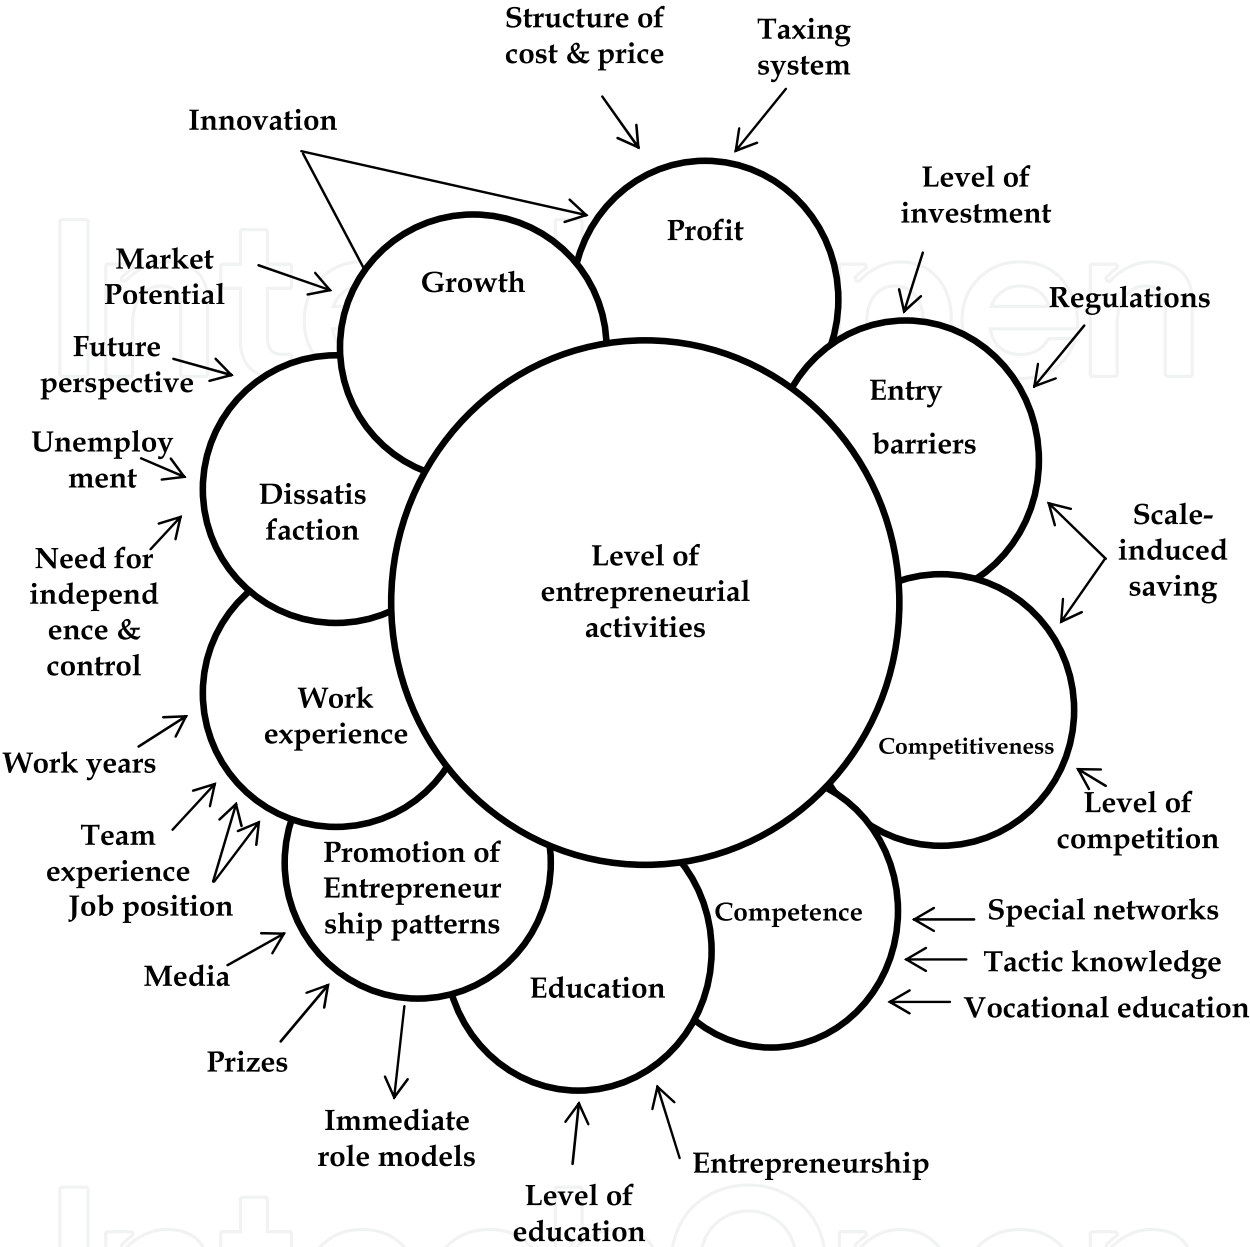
Structure of cost & price

Taxing system

Innovation

Profit

Level of investment

Market Potential

Growth

Regulations

Future perspective

Entry barriers

Unemployment

Dissatisfaction

Scale-induced saving

Need for independence & control

Level of entrepreneurial activities

Work experience

Competitiveness

Work years

Level of competition

Team experience

Job position

Promotion of Entrepreneurship patterns

Competence

Special networks

Tactic knowledge

Media

Education

Vocational education

Prizes

Immediate role models

Entrepreneurship

Level of education